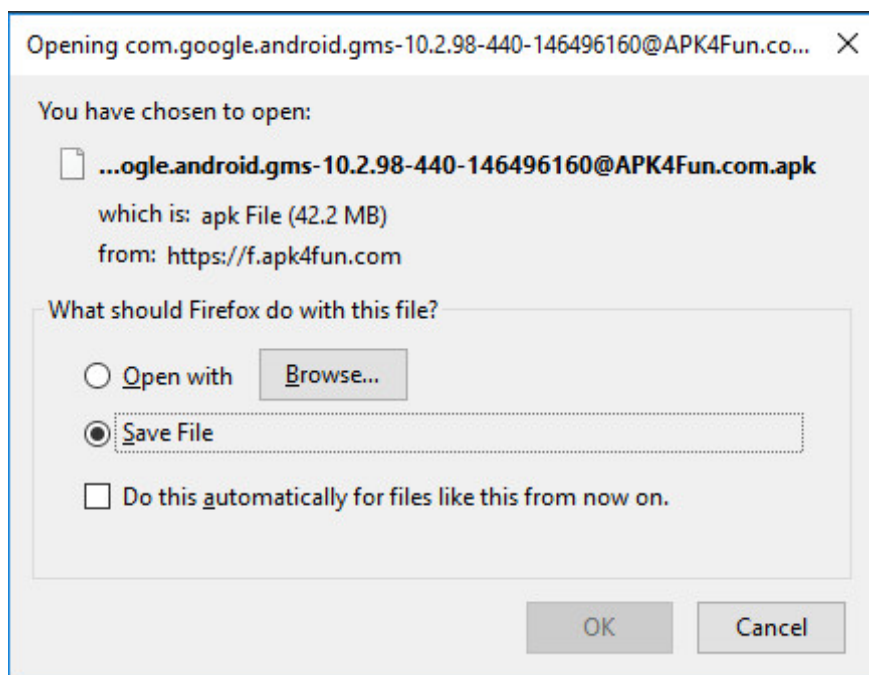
Opening com.google.android.gms-10.2.98-440-146496160@APK4Fun.co... ×

You have chosen to open:

...ogle.android.gms-10.2.98-440-146496160@APK4Fun.com.apk

which is: apk File (42.2 MB)

from: https://f.apk4fun.com

What should Firefox do with this file?

Open with

Browse...

Save File

Do this automatically for files like this from now on.

OK

Cancel